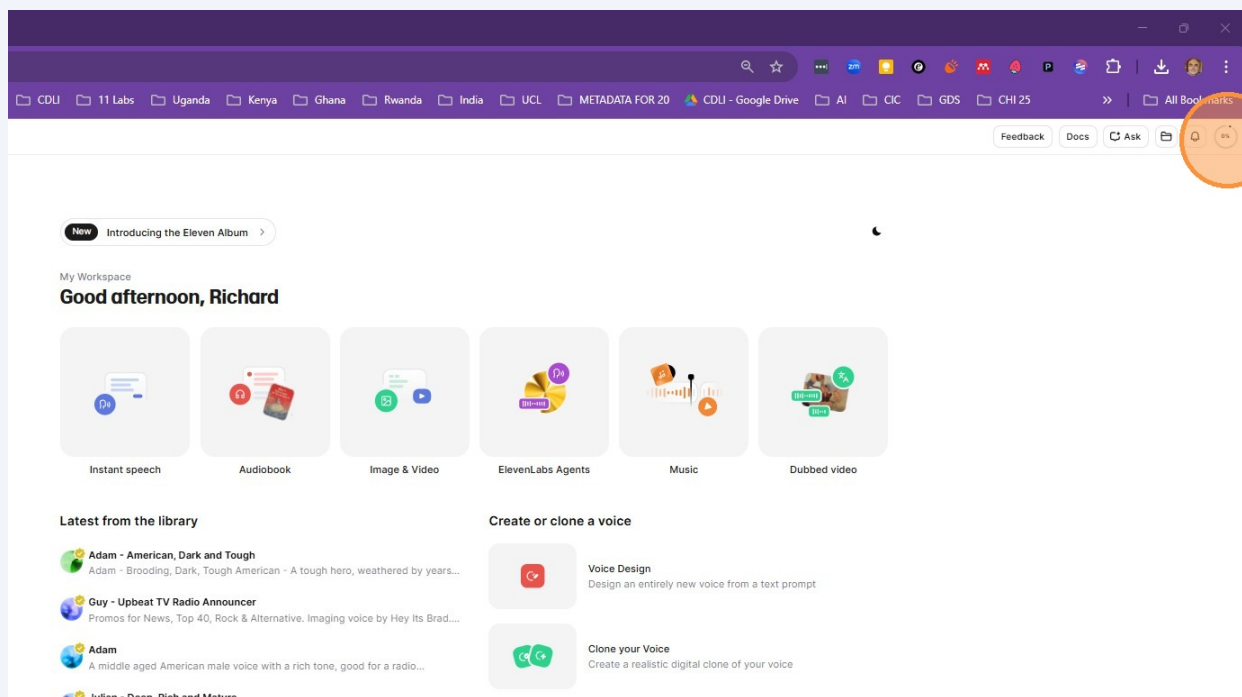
CDLI 11 Labs Uganda Kenya Ghana Rwanda India UCL METADATA FOR 20 CDLI - Google Drive AI CIC GDS CHI 25 » All Bookmarks

Feedback Docs Ask 0%

New Introducing the Eleven Album >

My Workspace
Good afternoon, Richard

Instant speech
Audiobook
Image & Video
ElevenLabs Agents
Music
Dubbed video

Latest from the library

Adam - American, Dark and Tough
Adam - Brooding, Dark, Tough American - A tough hero, weathered by years...

Guy - Upbeat TV Radio Announcer
Promos for News, Top 40, Rock & Alternative. Imaging voice by Hey Its Brad....

Adam
A middle aged American male voice with a rich tone, good for a radio...

Create or clone a voice

Voice Design
Design an entirely new voice from a text prompt

Clone your Voice
Create a realistic digital clone of your voice